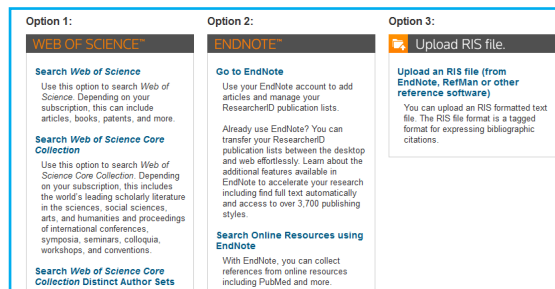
Option 1:

WEB OF SCIENCE™

Search Web of Science

Use this option to search Web of Science. Depending on your subscription, this can include articles, books, patents, and more.

Search Web of Science Core Collection

Use this option to search Web of Science Core Collection. Depending on your subscription, this includes the world's leading scholarly literature in the sciences, social sciences, arts, and humanities and proceedings of international conferences, symposia, seminars, colloquia, workshops, and conventions.

Search Web of Science Core Collection Distinct Author Sets

Option 2:

ENDNOTE™

Go to EndNote

Use your EndNote account to add articles and manage your ResearcherID publication lists.

Already use EndNote? You can transfer your ResearcherID publication lists between the desktop and web effortlessly. Learn about the additional features available in EndNote to accelerate your research including full text automatically and access to over 3,700 publishing styles.

Search Online Resources using EndNote

With EndNote, you can collect references from online resources including PubMed and more.

Option 3:

Upload RIS file.

Upload an RIS file (from EndNote, RefMan or other reference software)

You can upload an RIS formatted text file. The RIS file format is a tagged format for expressing bibliographic citations.